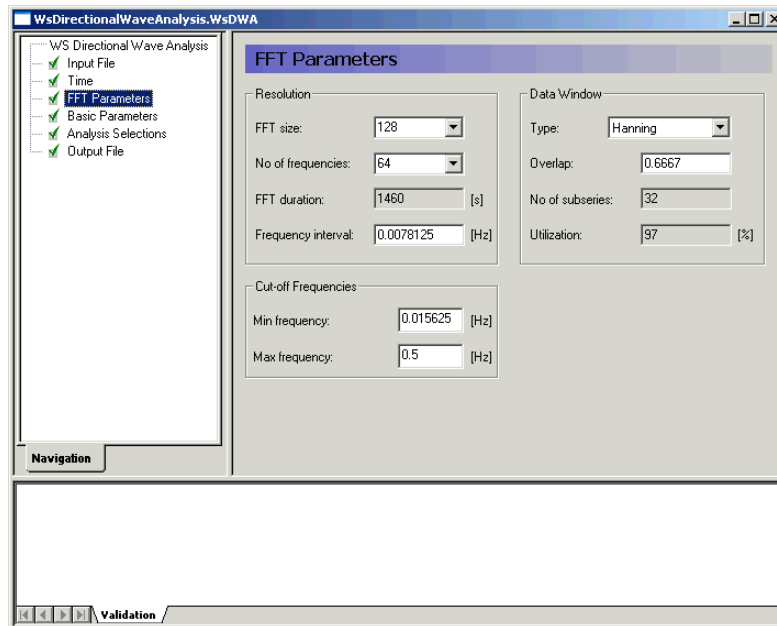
WsDirectionalWaveAnalysis.WsDWA

WS Directional Wave Analysis
Input File
Time
FFT Parameters
Basic Parameters
Analysis Selections
Output File

Navigation

FFT Parameters

Resolution
FFT size: 128
No of frequencies: 64
FFT duration: 1460 [s]
Frequency interval: 0.0078125 [Hz]

Data Window
Type: Hanning
Overlap: 0.6667
No of subseries: 32
Utilization: 97 [%]

Cut-off Frequencies
Min frequency: 0.015625 [Hz]
Max frequency: 0.5 [Hz]

Validation